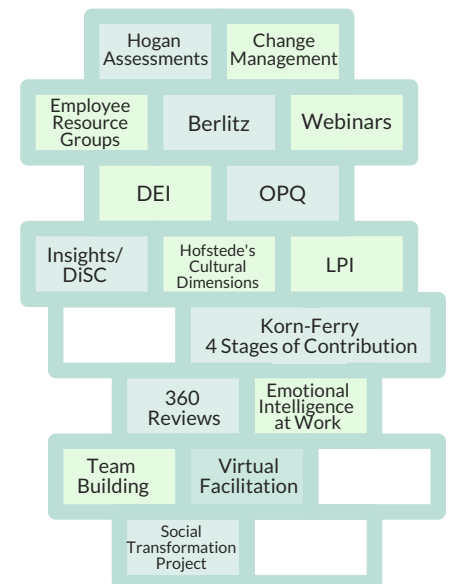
Hogan Assessments

Change Management

Employee Resource Groups

Berlitz

Webinars

DEI

OPQ

Insights/ DiSC

Hofstede's Cultural Dimensions

LPI

Korn-Ferry 4 Stages of Contribution

360 Reviews

Emotional Intelligence at Work

Team Building

Virtual Facilitation

Social Transformation Project